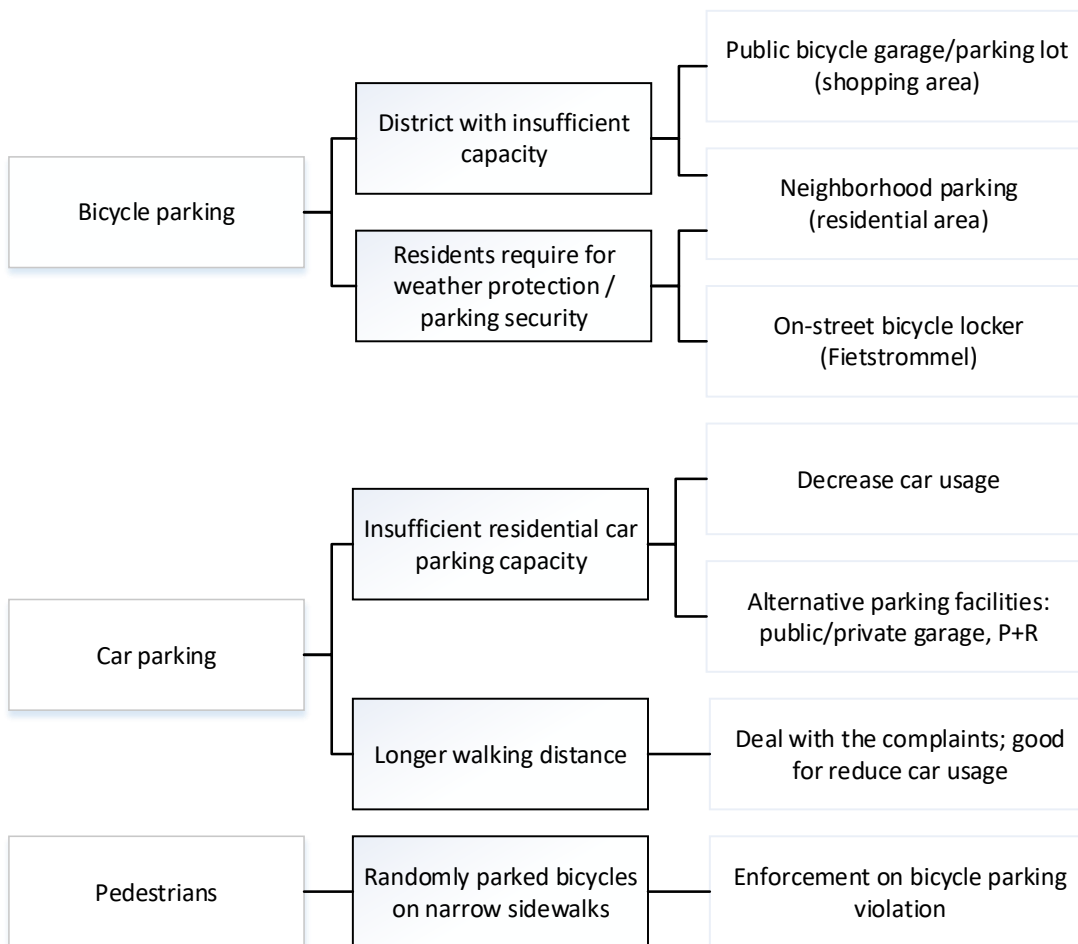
Bicycle parking

District with insufficient capacity

Public bicycle garage/parking lot (shopping area)

Neighborhood parking (residential area)

Residents require for weather protection / parking security

On-street bicycle locker (Fietstrommel)

Car parking

Insufficient residential car parking capacity

Decrease car usage

Alternative parking facilities: public/private garage, P+R

Longer walking distance

Deal with the complaints; good for reduce car usage

Pedestrians

Randomly parked bicycles on narrow sidewalks

Enforcement on bicycle parking violation